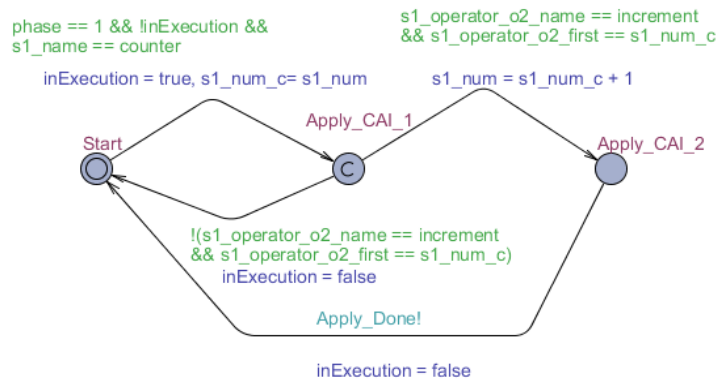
phase == 1 && !inExecution &&
s1_name == counter

inExecution = true, s1_num_c= s1_num

s1_operator_o2_name == increment
&& s1_operator_o2_first == s1_num_c

s1_num = s1_num_c + 1

Apply_CAI_1

Start

C

Apply_CAI_2

!(s1_operator_o2_name == increment
&& s1_operator_o2_first == s1_num_c)
inExecution = false

Apply_Done!

inExecution = false